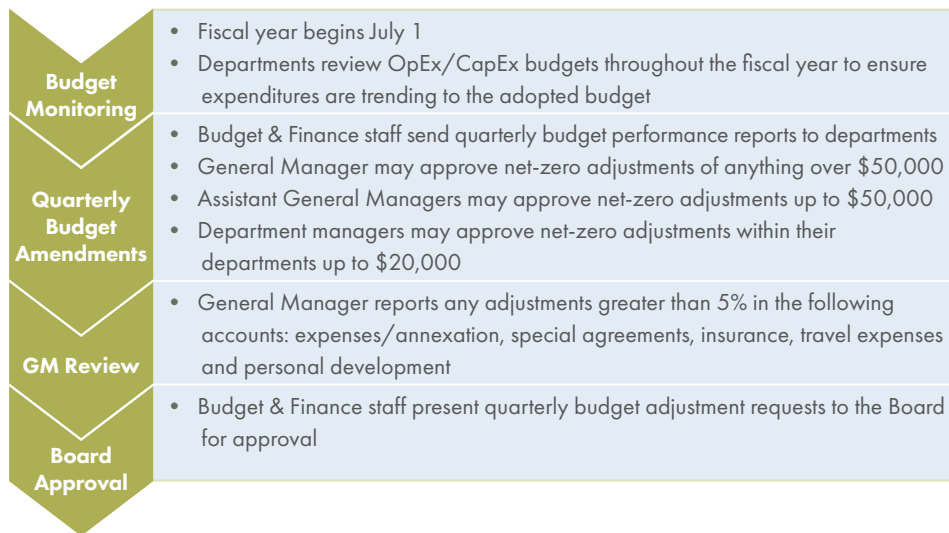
Budget Monitoring

- Fiscal year begins July 1
- Departments review OpEx/CapEx budgets throughout the fiscal year to ensure expenditures are trending to the adopted budget

Quarterly Budget Amendments

- Budget & Finance staff send quarterly budget performance reports to departments
- General Manager may approve net-zero adjustments of anything over \$50,000
- Assistant General Managers may approve net-zero adjustments up to \$50,000
- Department managers may approve net-zero adjustments within their departments up to \$20,000

GM Review

- General Manager reports any adjustments greater than 5% in the following accounts: expenses/annexation, special agreements, insurance, travel expenses and personal development

Board Approval

- Budget & Finance staff present quarterly budget adjustment requests to the Board for approval